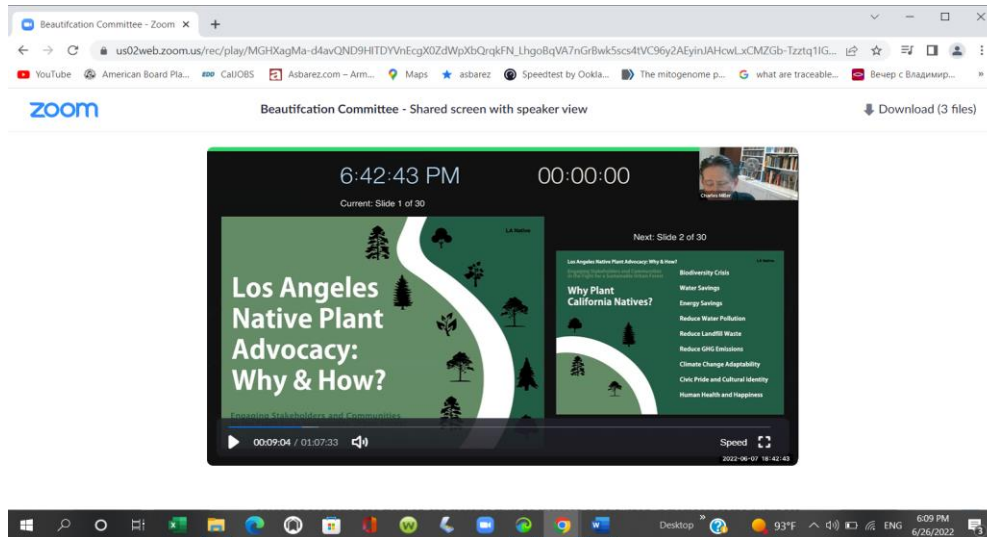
Beautifcation Committee - Zoom ×

us02web.zoom.us/rec/play/MGHXagMa-d4avQND9HITDYVnEcgX0ZdWpXbQrqkFN_LhgoBqVA7nGrBwk5scs4tVC96y2AEyinJAHcwLxCMZGb-Tzztq1IG...

YouTube American Board Pla... CalJOBS Asbarez.com – Arm... Maps asbarez Speedtest by Ookla... The mitogenome p... what are traceable... Вечер с Владимир...

zoom

Beautifcation Committee - Shared screen with speaker view

Download (3 files)

6:42:43 PM

00:00:00

Current: Slide 1 of 30

Charles Miller

LA Native

Los Angeles Native Plant Advocacy: Why & How?

Engaging Stakeholders and Communities

Next: Slide 2 of 30

Los Angeles Native Plant Advocacy: Why & How?

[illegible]

LA Native

Why Plant California Natives?

Biodiversity Crisis

Water Savings

Energy Savings

Reduce Water Pollution

Reduce Landfill Waste

Reduce GHG Emissions

Climate Change Adaptability

Civic Pride and Cultural Identity

Human Health and Happiness

00:09:04 / 01:07:33

Speed

2022-06-07 18:42:43

Desktop

93°F

ENG

6:09 PM
6/26/2022